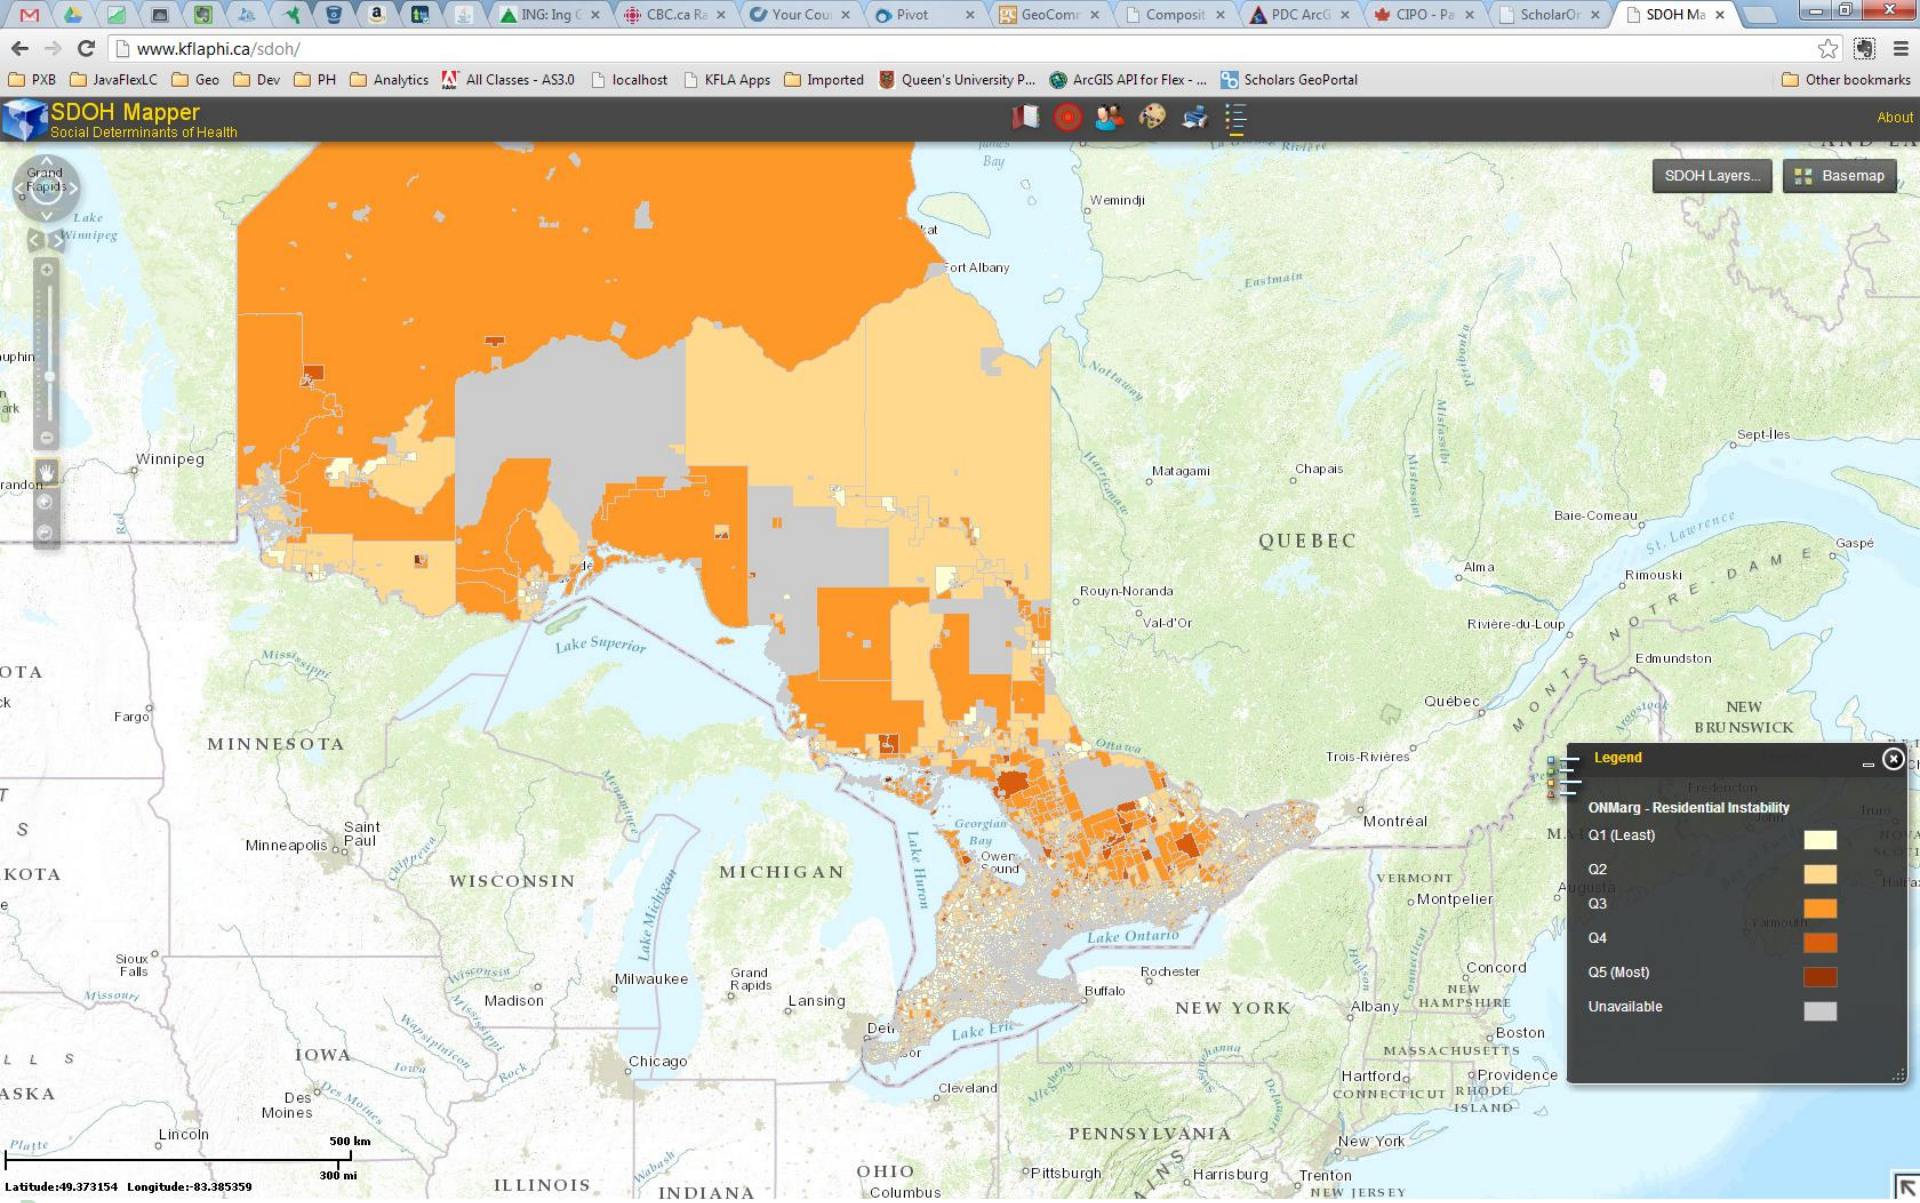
ING: Ing ×
CBC.ca Ra ×
Your Cou ×
Pivot ×
GeoComr ×
Composit ×
PDC ArcG ×
CIPO - Pa ×
ScholarOr ×
SDOH Ma ×

www.kflaphi.ca/sdoh/

PXB JavaFlexLC Geo Dev PH Analytics All Classes - AS3.0 localhost KFLA Apps Imported Queen's University P... ArcGIS API for Flex - ... Scholars GeoPortal Other bookmarks

SDOH Mapper
Social Determinants of Health

About

SDOH Layers... Basemap

Grand Rapids
Lake Winnipeg
Winnipeg
James Bay
Wemindji
Fort Albany
Eastmain
Nottaway
Harricana
Matagami
Chapais
QUEBEC
Sept-Îles
Baie-Comeau
St. Lawrence
Gaspé
Alma
Rimouski
Rouyn-Noranda
Val-d'Or
Rivière-du-Loup
Edmundston
Québec
NEW BRUNSWICK
Trois-Rivières
Montréal
Lake Superior
Mississippi
Fargo
MINNESOTA
Ottawa
Georgian Bay
Owen Sound
Lake Huron
Saint Paul
Minneapolis
WISCONSIN
MICHIGAN
Lake Michigan
Lake Ontario
Rochester
Buffalo
NEW YORK
Albany
VERMONT
Montpelier
Concord
NEW HAMPSHIRE
Boston
MASSACHUSETTS
Hartford
Providence
CONNECTICUT
RHODE ISLAND
Sioux Falls
Milwaukee
Grand Rapids
Lansing
Madison
Missouri
IOWA
Des Moines
Chicago
Lake Erie
Cleveland
PENNSYLVANIA
Pittsburgh
Harrisburg
Trenton
New York
NEW JERSEY
OHIO
Columbus
ILLINOIS
INDIANA
Lincoln
Platte
KOTA
ASKA

Legend
ONMarg - Residential Instability
Q1 (Least)
Q2
Q3
Q4
Q5 (Most)
Unavailable

500 km
300 mi
Latitude:49.373154 Longitude:-83.385359